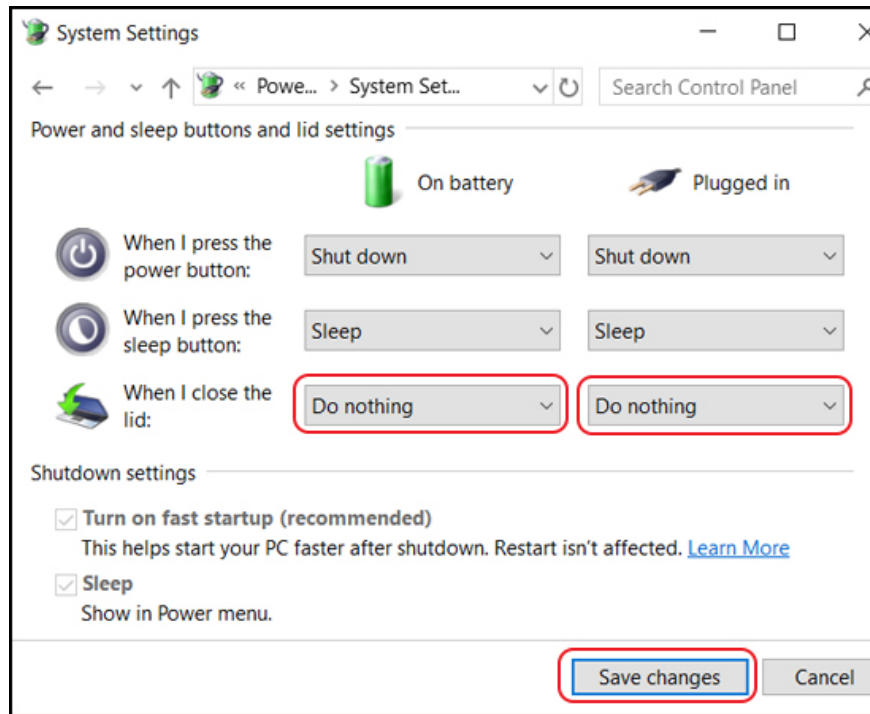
System Settings

« Powe... > System Set...

Search Control Panel

Power and sleep buttons and lid settings

On battery

Plugged in

When I press the power button:

Shut down

Shut down

When I press the sleep button:

Sleep

Sleep

When I close the lid:

Do nothing

Do nothing

Shutdown settings

Turn on fast startup (recommended)

This helps start your PC faster after shutdown. Restart isn't affected. Learn More

Sleep

Show in Power menu.

Save changes

Cancel